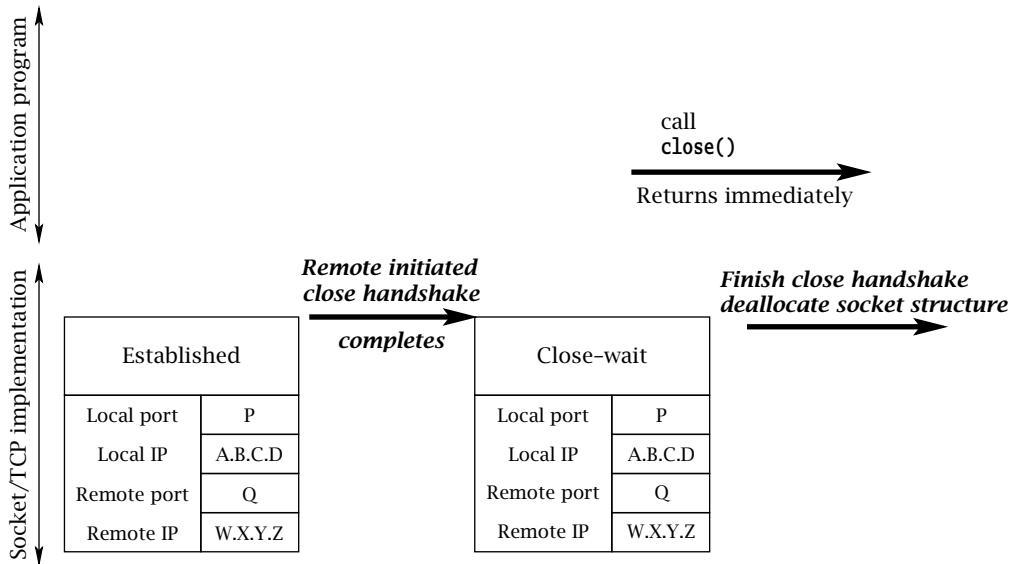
Application program

Socket/TCP implementation

call
close()

Returns immediately

Remote initiated close handshake

completes

Finish close handshake deallocate socket structure

| Established | |
|---|---|
| Local port | P |
| Local IP | A.B.C.D |
| Remote port | Q |
| Remote IP | W.X.Y.Z |

| Close–wait | |
|---|---|
| Local port | P |
| Local IP | A.B.C.D |
| Remote port | Q |
| Remote IP | W.X.Y.Z |